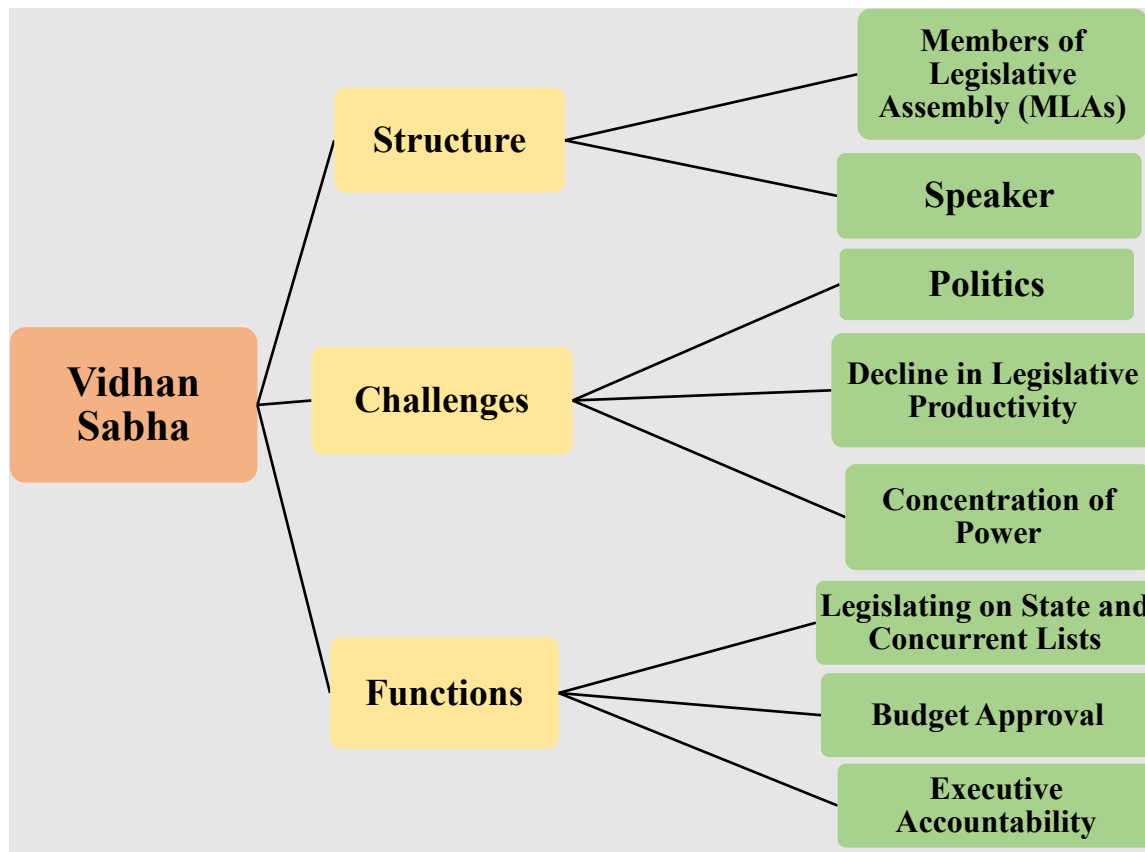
Vidhan Sabha

Structure

Members of Legislative Assembly (MLAs)

Speaker

Challenges

Politics

Decline in Legislative Productivity

Concentration of Power

Functions

Legislating on State and Concurrent Lists

Budget Approval

Executive Accountability